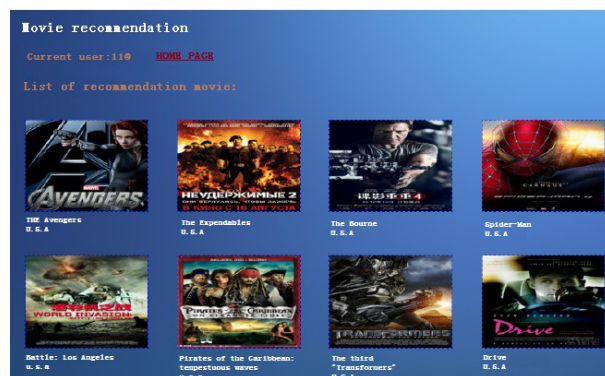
Movie recommendation

Current user:110 HOME PAGE

List of recommendation movie:

AVENGERS

THE Avengers
U.S.A

НЕУДЕРЖИМЫЕ 2
В КИНО С 16 АВГУСТА

The Expendables
U.S.A

The Bourne
U.S.A

Spider-Man
U.S.A

WORLD INVASION

Battle: Los Angeles
U.S.A

PIRATES of the CARIBBEAN

Pirates of the Caribbean: tepestuous waves

TRANSFORMERS

The third "Transforners"

Drive

Drive
U.S.A